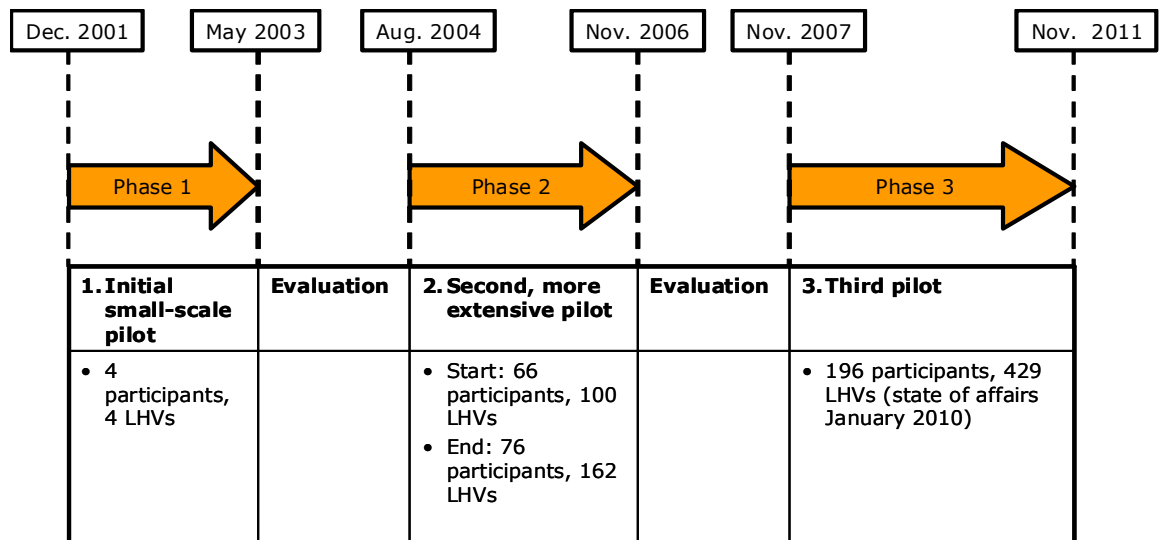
Dec. 2001

May 2003

Aug. 2004

Nov. 2006

Nov. 2007

Nov. 2011

Phase 1

Phase 2

Phase 3

| 1. Initial small-scale pilot | Evaluation | 2. Second, more extensive pilot | Evaluation | 3. Third pilot |
|---|---|---|---|---|
| • 4 participants, 4 LHVs | | • Start: 66 participants, 100 LHVs • End: 76 participants, 162 LHVs | | • 196 participants, 429 LHVs (state of affairs January 2010) |